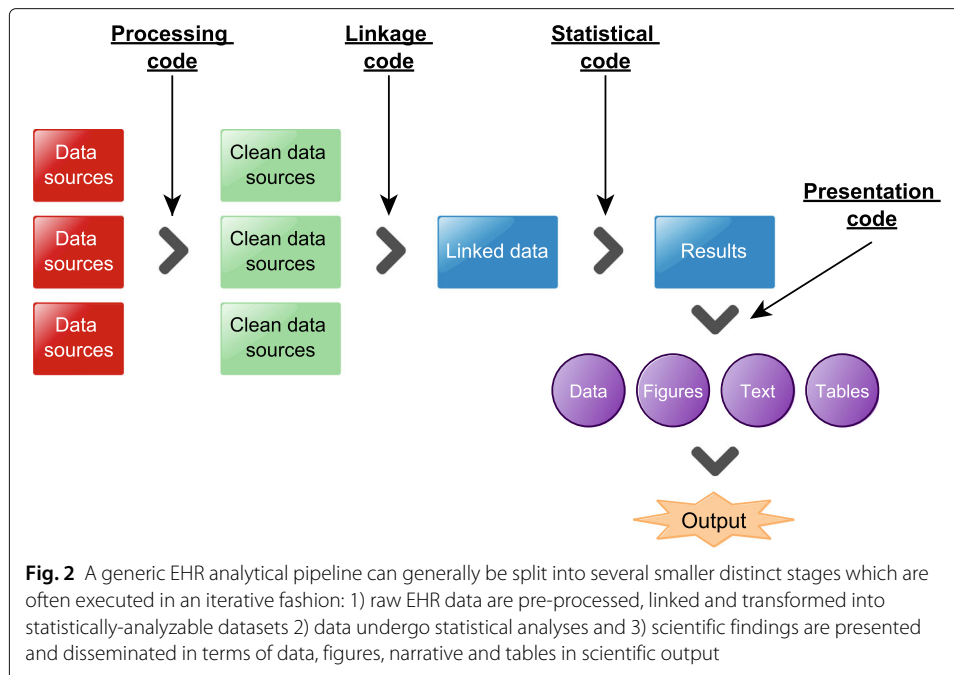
Processing code

Linkage code

Statistical code

Data sources

Data sources

Data sources

Clean data sources

Clean data sources

Clean data sources

Linked data

Results

Presentation code

Data

Figures

Text

Tables

Output

**Fig. 2** A generic EHR analytical pipeline can generally be split into several smaller distinct stages which are often executed in an iterative fashion: 1) raw EHR data are pre-processed, linked and transformed into statistically-analyzable datasets 2) data undergo statistical analyses and 3) scientific findings are presented and disseminated in terms of data, figures, narrative and tables in scientific output